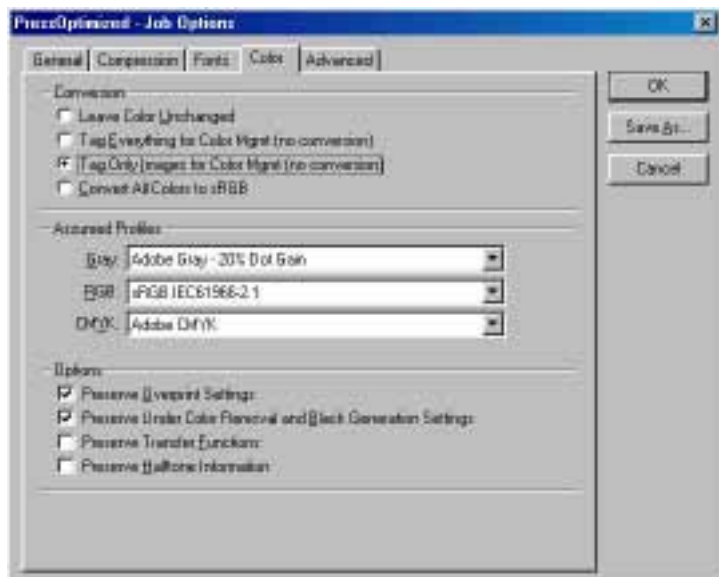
PressOptimized - Job Options

General | Compression | Fonts | Color | Advanced

Conversion
Leave Color Unchanged
Tag Everything for Color Mgmt (no conversion)
Tag Only Images for Color Mgmt (no conversion)
Convert All Colors to sRGB

Assumed Profiles
Gray: Adobe Gray - 20% Dot Gain
RGB: sRGB IEC61966-2.1
CMYK: Adobe CMYK

Options
Preserve Overprint Settings
Preserve Under Color Removal and Black Generation Settings
Preserve Transfer Functions
Preserve Halftone Information

OK
Save As...
Cancel